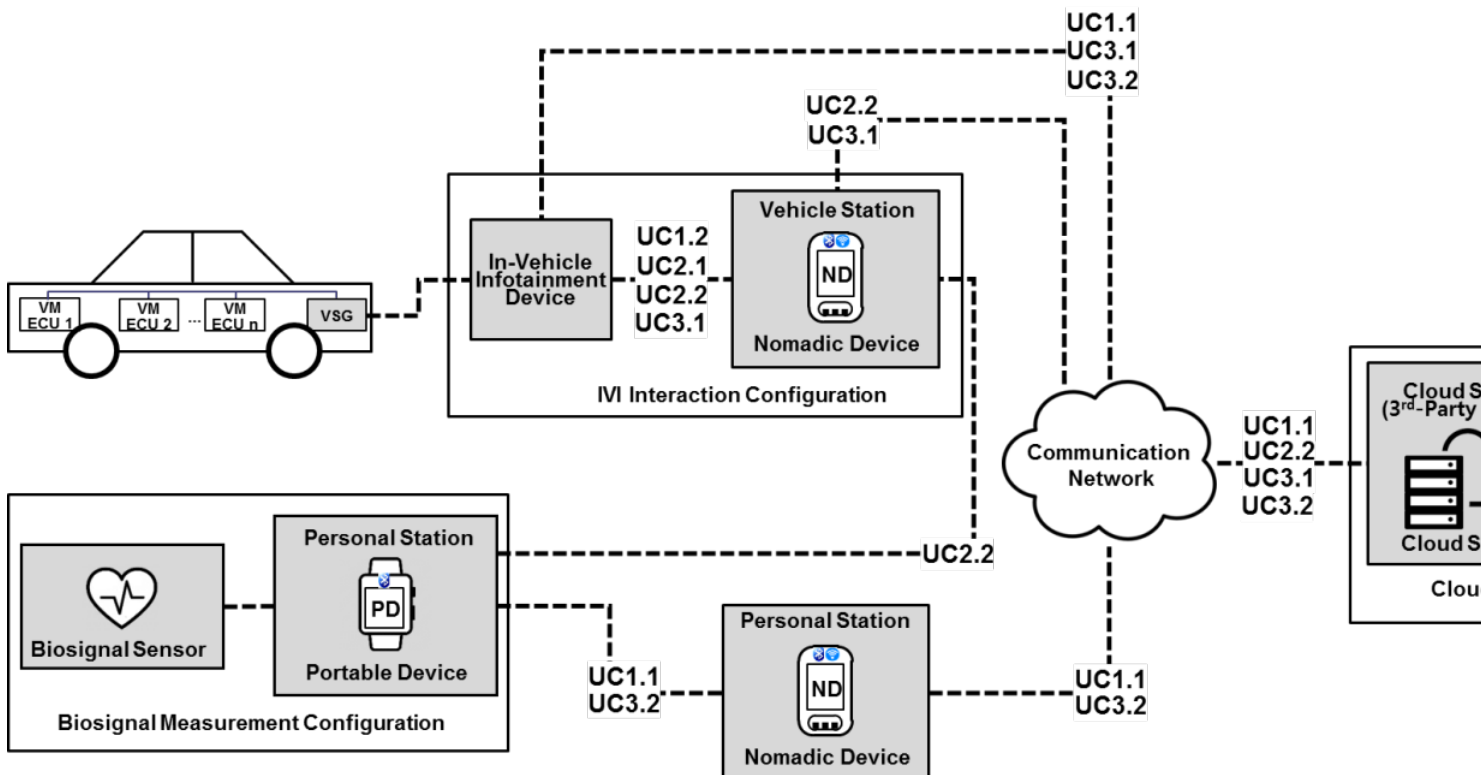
UC1.1
UC3.1
UC3.2

UC2.2
UC3.1

VM ECU 1
VM ECU 2
...
VM ECU n
VSG

In-Vehicle Infotainment Device

UC1.2
UC2.1
UC2.2
UC3.1

Vehicle Station
ND
Nomadic Device

IVI Interaction Configuration

Communication Network

UC1.1
UC2.2
UC3.1
UC3.2

Cloud S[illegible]
(3$^{rd}$-Party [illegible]
Cloud S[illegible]
Clou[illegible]

Biosignal Sensor

Personal Station
PD
Portable Device

Biosignal Measurement Configuration

UC2.2

UC1.1
UC3.2

Personal Station
ND
Nomadic Device

UC1.1
UC3.2